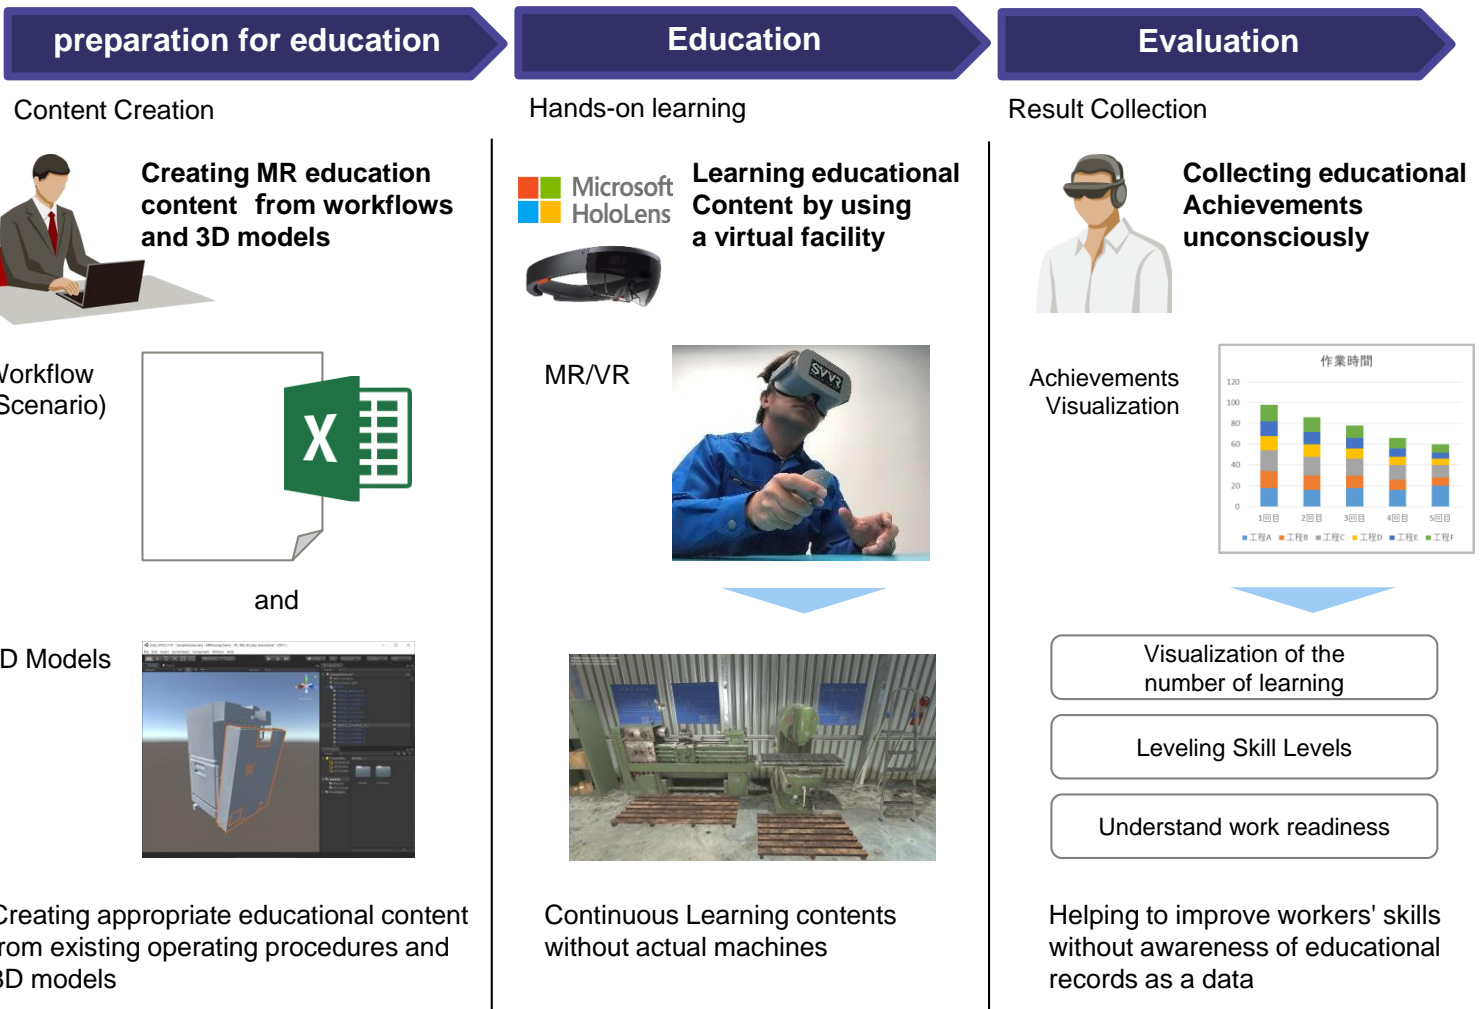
preparation for education

Content Creation

Creating MR education content from workflows and 3D models

Vorkflow Scenario)

and

D Models

Creating appropriate educational content rom existing operating procedures and D models

Education

Hands-on learning

Microsoft HoloLens

Learning educational Content by using a virtual facility

MR/VR

SVVR

Continuous Learning contents without actual machines

Evaluation

Result Collection

Collecting educational Achievements unconsciously

Achievements Visualization

作業時間

120
100
80
60
40
20
0

1回目 2回目 3回目 4回目 5回目

工程A 工程B 工程C 工程D 工程E 工程F

Visualization of the number of learning

Leveling Skill Levels

Understand work readiness

Helping to improve workers' skills without awareness of educational records as a data